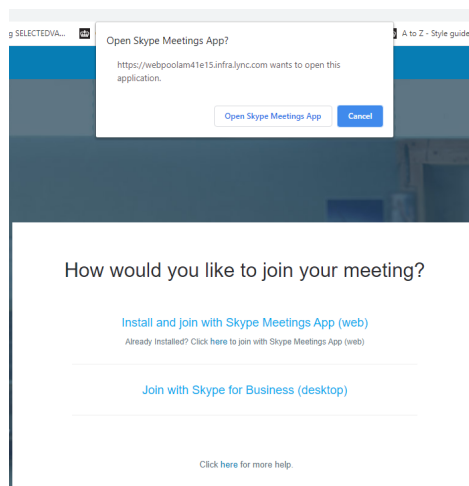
g SELECTEDVA...

A to Z - Style guide

Open Skype Meetings App?

https://webpoolam41e15.infra.lync.com wants to open this application.

Open Skype Meetings App

Cancel

How would you like to join your meeting?

Install and join with Skype Meetings App (web)

Already Installed? Click here to join with Skype Meetings App (web)

Join with Skype for Business (desktop)

Click here for more help.